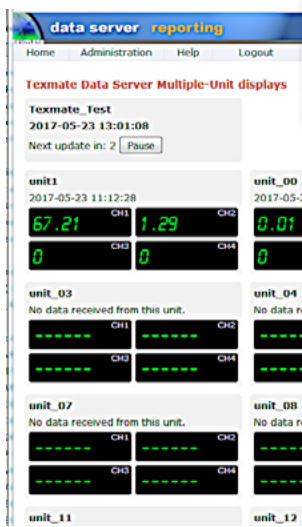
data server reporting

Home Administration Help Logout

Texmate Data Server Multiple-Unit displays

Texmate_Test
2017-05-23 13:01:08
Next update in: 2 Pause

unit1
2017-05-23 11:12:28
CH1 67.21
CH2 1.29
CH3 0
CH4 0

unit_00
2017-05-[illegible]
0.01
0

unit_03
No data received from this unit.
CH1 ------
CH2 ------
CH3 ------
CH4 ------

unit_04
No data re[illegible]

unit_07
No data received from this unit.
CH1 ------
CH2 ------
CH3 ------
CH4 ------

unit_08
No data re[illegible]

unit_11

unit_12